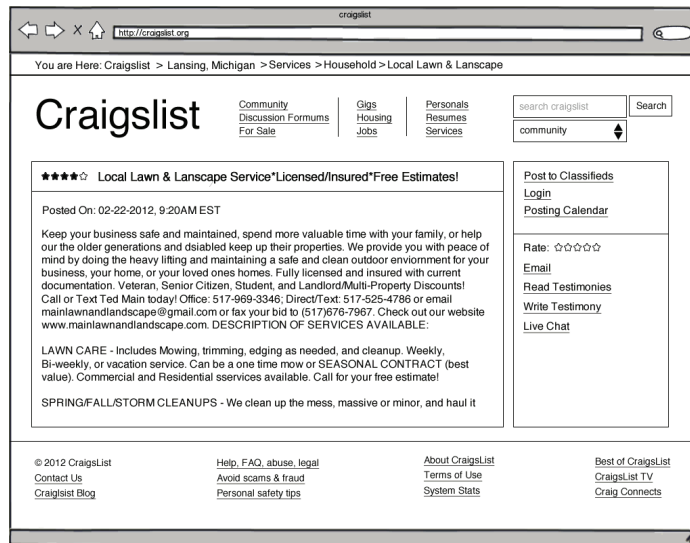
craigslist

http://craigslist.org

You are Here: Craigslist > Lansing, Michigan > Services > Household > Local Lawn & Lanscape

Craigslist

Community
Discussion Formums
For Sale

Gigs
Housing
Jobs

Personals
Resumes
Services

search craigslist
Search
community

★★★★☆ Local Lawn & Lanscape Service*Licensed/Insured*Free Estimates!

Posted On: 02-22-2012, 9:20AM EST

Keep your business safe and maintained, spend more valuable time with your family, or help our the older generations and dsiabled keep up their properties. We provide you with peace of mind by doing the heavy lifting and maintaining a safe and clean outdoor enviornment for your business, your home, or your loved ones homes. Fully licensed and insured with current documentation. Veteran, Senior Citizen, Student, and Landlord/Multi-Property Discounts! Call or Text Ted Main today! Office: 517-969-3346; Direct/Text: 517-525-4786 or email mainlawnandlandscape@gmail.com or fax your bid to (517)676-7967. Check out our website www.mainlawnandlandscape.com. DESCRIPTION OF SERVICES AVAILABLE:

LAWN CARE - Includes Mowing, trimming, edging as needed, and cleanup. Weekly, Bi-weekly, or vacation service. Can be a one time mow or SEASONAL CONTRACT (best value). Commercial and Residential sservices available. Call for your free estimate!

SPRING/FALL/STORM CLEANUPS - We clean up the mess, massive or minor, and haul it

Post to Classifieds
Login
Posting Calendar

Rate: ☆☆☆☆☆
Email
Read Testimonies
Write Testimony
Live Chat

© 2012 CraigsList
Contact Us
Craiglsist Blog

Help, FAQ, abuse, legal
Avoid scams & fraud
Personal safety tips

About CraigsList
Terms of Use
System Stats

Best of CraigsList
CraigsList TV
Craig Connects